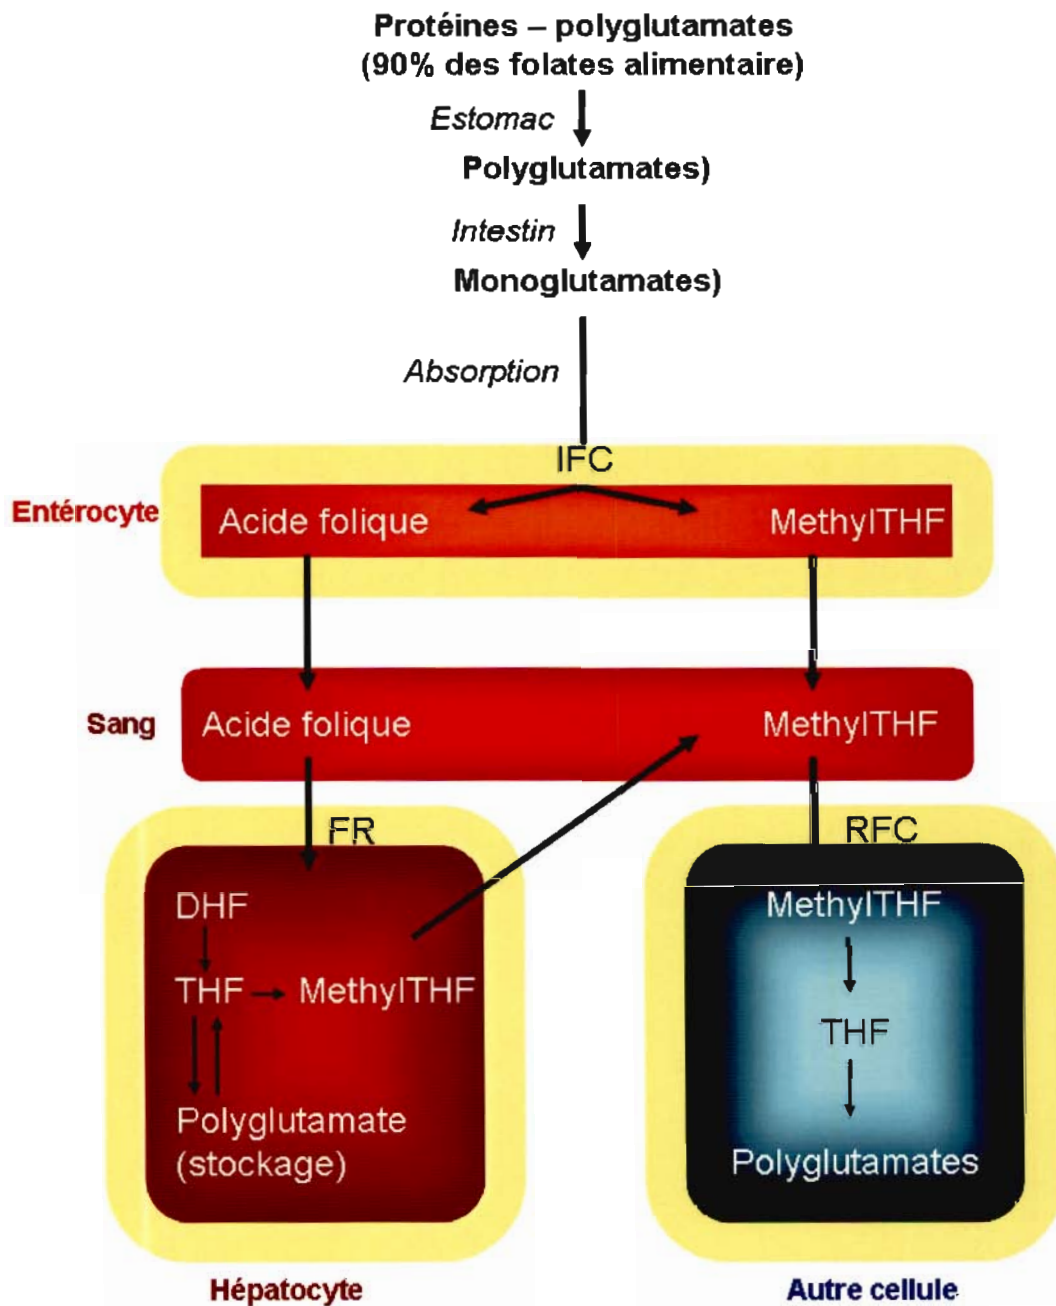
Protéines – polyglutamates
(90% des folates alimentaire)

Estomac

Polyglutamates)

Intestin

Monoglutamates)

Absorption

IFC

Entérocyte

Acide folique

MethylTHF

Sang

Acide folique

MethylTHF

FR

RFC

DHF

THF

MethylTHF

Polyglutamate
(stockage)

MethylTHF

THF

Polyglutamates

Hépatocyte

Autre cellule